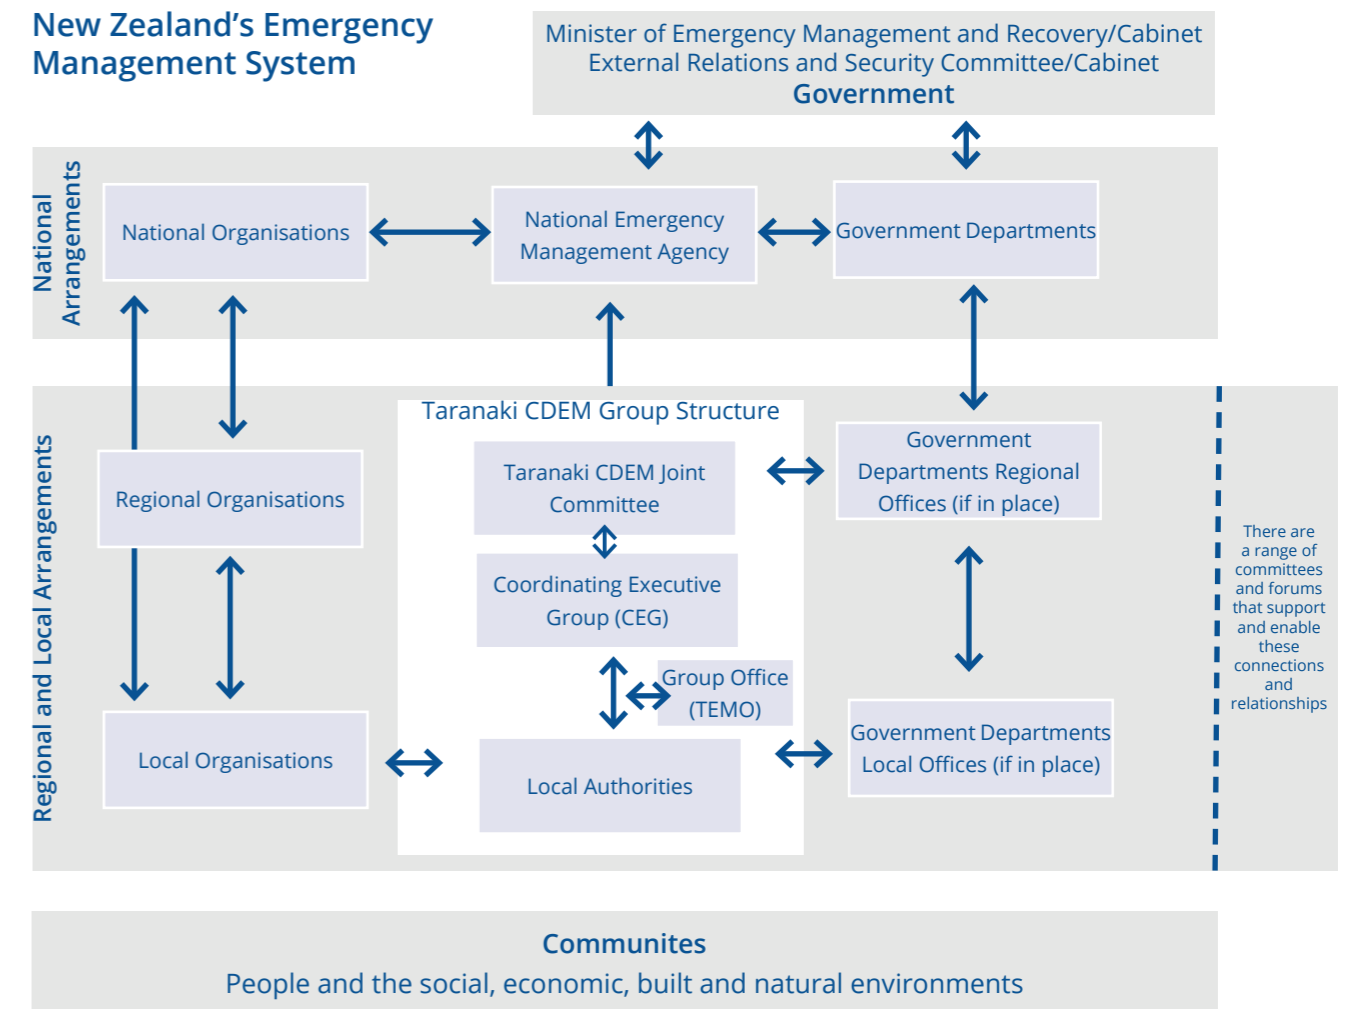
New Zealand's Emergency Management System

Minister of Emergency Management and Recovery/Cabinet External Relations and Security Committee/Cabinet
Government

National Arrangements

National Organisations

National Emergency Management Agency

Government Departments

Regional and Local Arrangements

Taranaki CDEM Group Structure

Regional Organisations

Taranaki CDEM Joint Committee

Government Departments Regional Offices (if in place)

Coordinating Executive Group (CEG)

Group Office (TEMO)

Local Organisations

Local Authorities

Government Departments Local Offices (if in place)

There are a range of committees and forums that support and enable these connections and relationships

Communites
People and the social, economic, built and natural environments